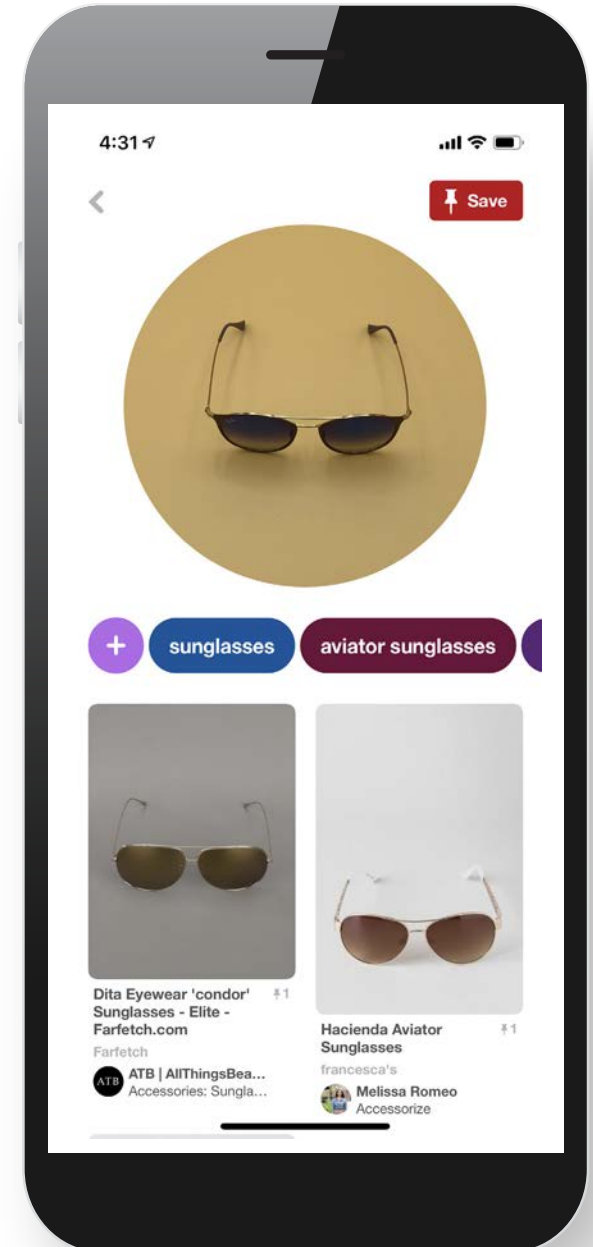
4:31

Save

+ sunglasses aviator sunglasses

Dita Eyewear 'condor' Sunglasses - Elite - Farfetch.com
1
Farfetch
ATB
ATB | AllThingsBea...
Accessories: Sungla...

Hacienda Aviator Sunglasses
1
francesca's
Melissa Romeo
Accessorize